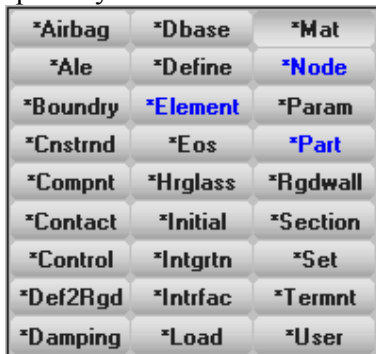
| *Airbag | *Dbase | *Mat |
|---|---|---|
| *Ale | *Define | *Node |
| *Boundry | *Element | *Param |
| *Cnstrnd | *Eos | *Part |
| *Compnt | *Hrglass | *Rgdwall |
| *Contact | *Initial | *Section |
| *Control | *Intgrtn | *Set |
| *Def2Rgd | *Intrfac | *Termnt |
| *Damping | *Load | *User |